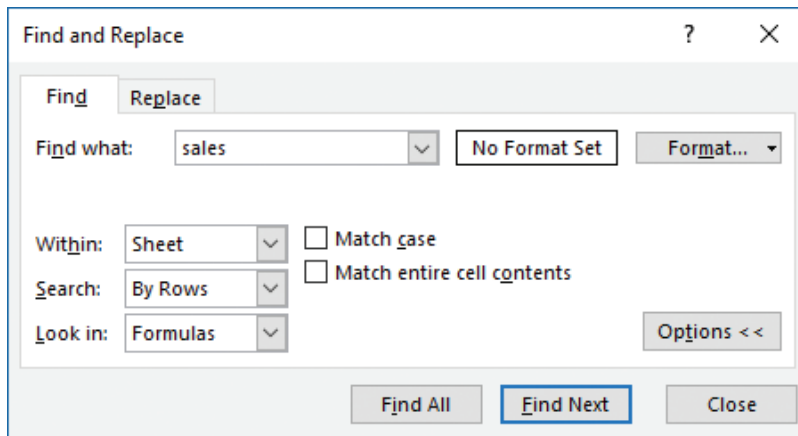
Find and Replace

?

X

Find

Replace

Find what:

sales

No Format Set

Format...

Within:

Sheet

Match case

Match entire cell contents

Search:

By Rows

Look in:

Formulas

Options <<

Find All

Find Next

Close